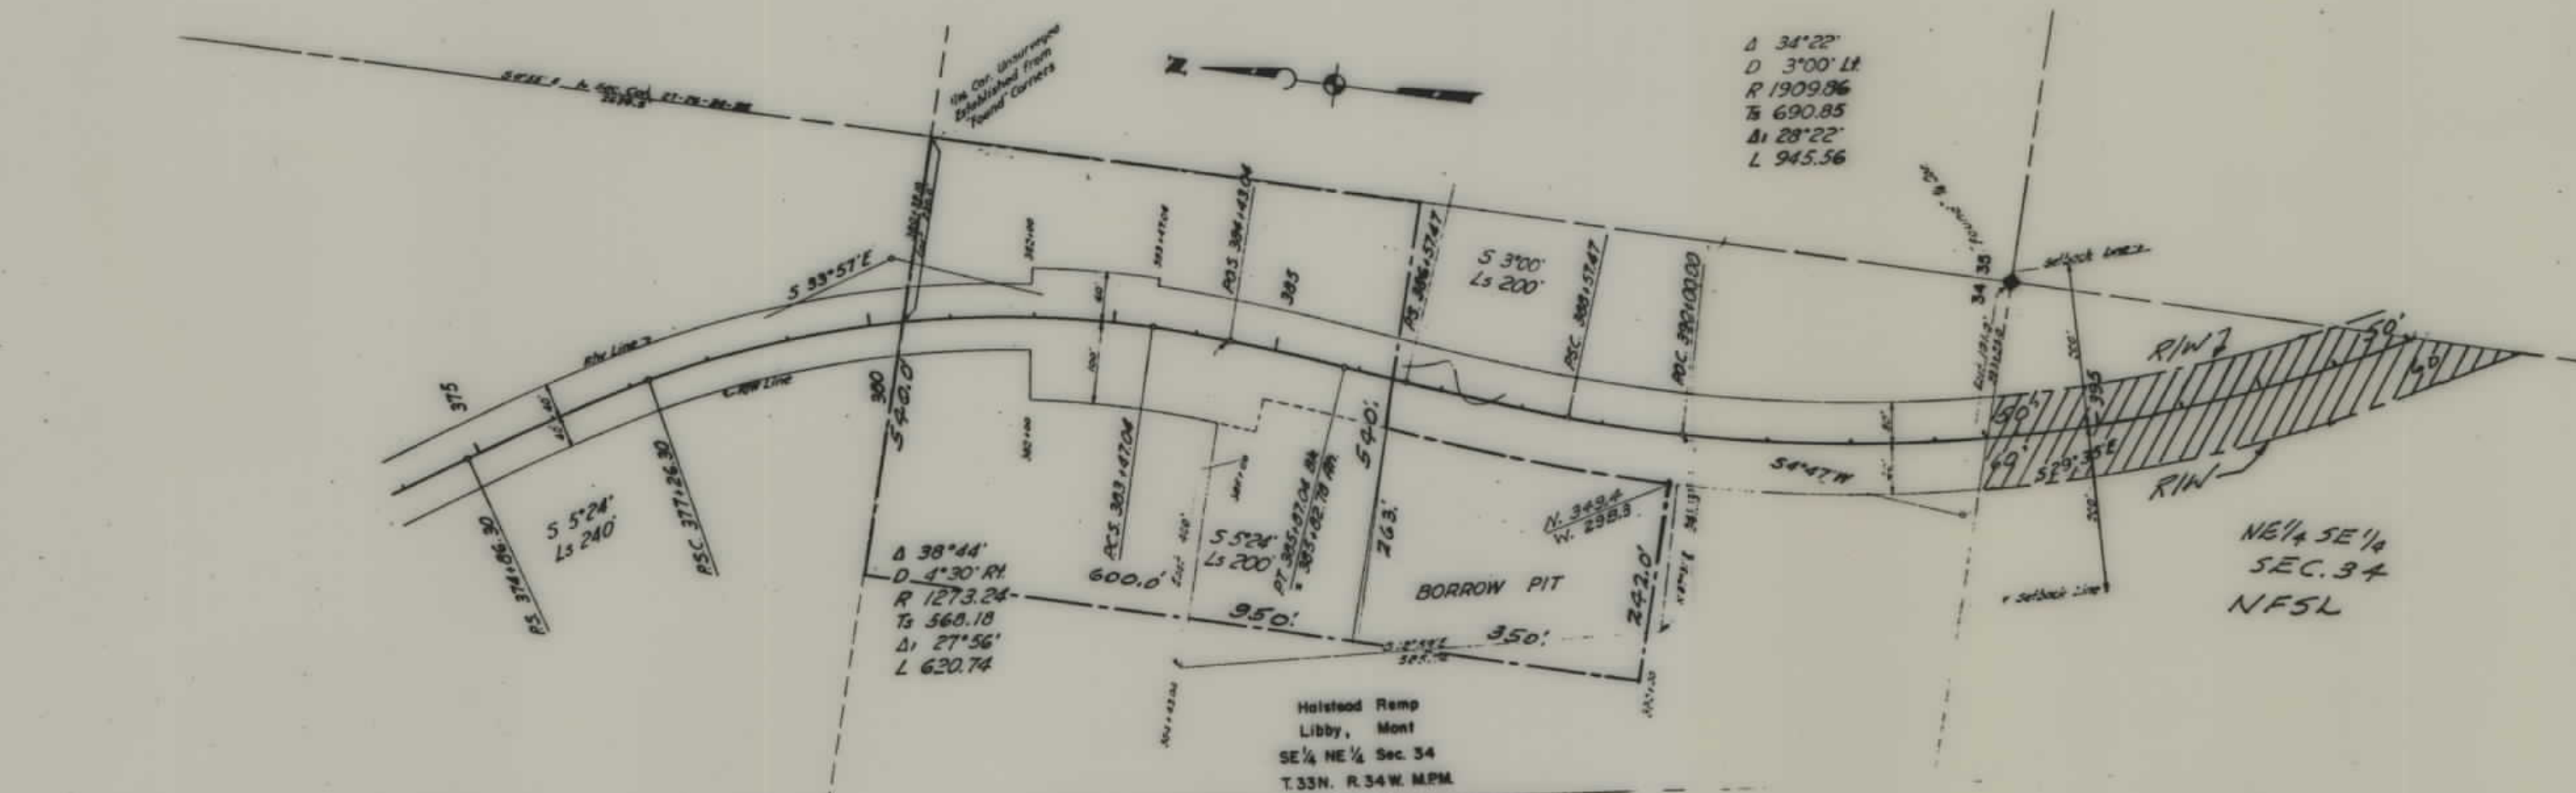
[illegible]
1/4 Cor. Unsurveyed Established from "Found" Corners

N

Δ 34°22'
D 3°00' Lt.
R 1909.86
Ts 690.85
Δ1 28°22'
L 945.56

S 33°57'E

375

380

385

P.O.S. 384+43.04

P.S. 386+57.47

S 3°00'
Ls 200'

P.S.C. 388+57.47

P.O.C. 390+00.00

34 35

setback line

R/W

50'

395

50'

S 29°35'E

R/W

NE 1/4 SE 1/4
SEC. 34
NFSL

R/W Line

℄ R/W Line

540.0'

540'

P.S. 374+86.30

S 5°24'
Ls 240'

P.S.C. 377+26.30

P.C.S. 383+47.04

S 5°24'
Ls 200'

P.T. 385+07.04 Bk
= 383+62.78 Ah

763'

S 4°47'W

N. 349.4
W. 298.3

242.0'

Δ 38°44'
D 4°30' Rt.
R 1273.24
Ts 568.18
Δ1 27°56'
L 620.74

600.0'

950'

BORROW PIT

350'

setback line

Halstead Ramp
Libby, Mont
SE 1/4 NE 1/4 Sec. 34
T. 33N. R. 34 W. M.P.M.